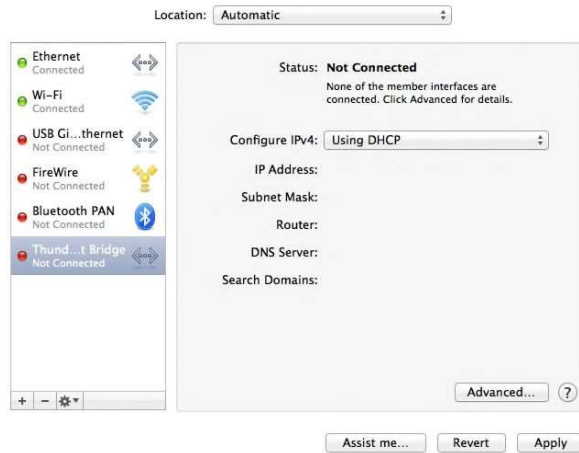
Location: Automatic

Ethernet
Connected

Wi-Fi
Connected

USB Gi...thernet
Not Connected

FireWire
Not Connected

Bluetooth PAN
Not Connected

Thund...t Bridge
Not Connected

+ − ⚙▾

Status: Not Connected

None of the member interfaces are connected. Click Advanced for details.

Configure IPv4: Using DHCP

IP Address:

Subnet Mask:

Router:

DNS Server:

Search Domains:

Advanced...

?

Assist me...

Revert

Apply